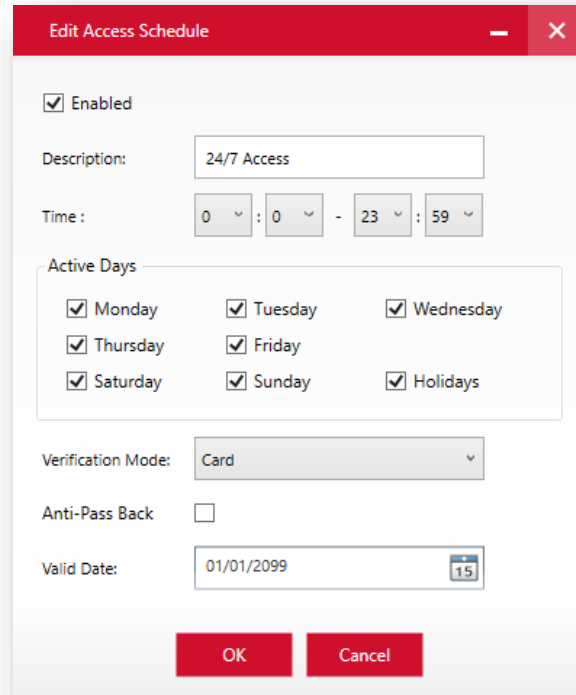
Edit Access Schedule

Enabled

Description: 24/7 Access

Time : 0 : 0 - 23 : 59

Active Days

Monday Tuesday Wednesday
Thursday Friday
Saturday Sunday Holidays

Verification Mode: Card

Anti-Pass Back

Valid Date: 01/01/2099 15

OK Cancel